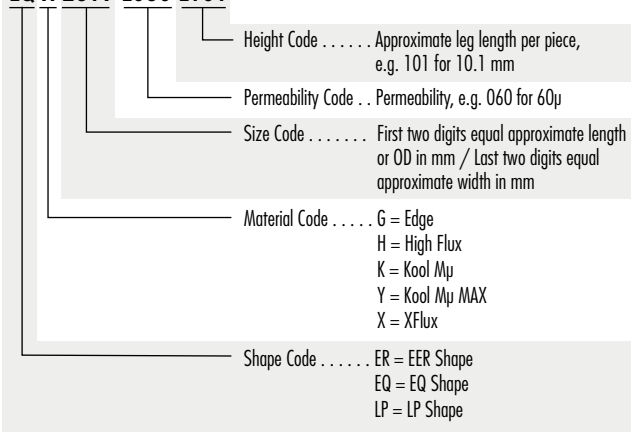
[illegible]

Height Code . . . . . . Approximate leg length per piece, e.g. 101 for 10.1 mm

Permeability Code . . Permeability, e.g. 060 for 60μ

Size Code . . . . . . . First two digits equal approximate length or OD in mm / Last two digits equal approximate width in mm

Material Code . . . . . G = Edge
H = High Flux
K = Kool Mμ
Y = Kool Mμ MAX
X = XFlux

Shape Code . . . . . . ER = EER Shape
EQ = EQ Shape
LP = LP Shape